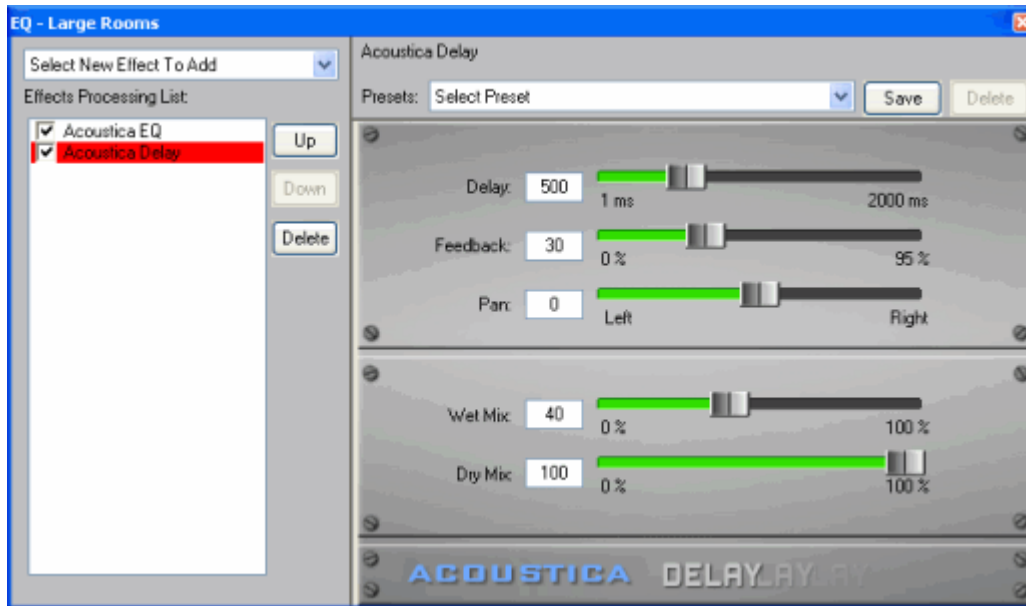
EQ - Large Rooms

Select New Effect To Add

Effects Processing List:

Acoustica EQ
Acoustica Delay

Up
Down
Delete

Acoustica Delay

Presets: Select Preset
Save
Delete

Delay: 500
1 ms
2000 ms

Feedback: 30
0 %
95 %

Pan: 0
Left
Right

Wet Mix: 40
0 %
100 %

Dry Mix: 100
0 %
100 %

ACOUSTICA DELAYLAYLAY